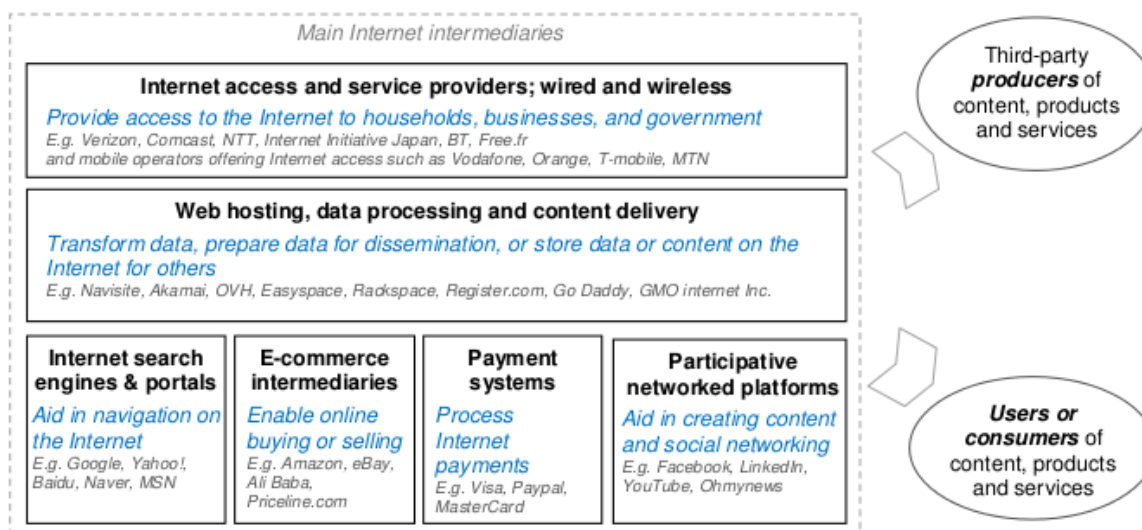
Main Internet intermediaries

**Internet access and service providers; wired and wireless**

Provide access to the Internet to households, businesses, and government

E.g. Verizon, Comcast, NTT, Internet Initiative Japan, BT, Free.fr and mobile operators offering Internet access such as Vodafone, Orange, T-mobile, MTN

**Web hosting, data processing and content delivery**

Transform data, prepare data for dissemination, or store data or content on the Internet for others

E.g. Navisite, Akamai, OVH, Easyspace, Rackspace, Register.com, Go Daddy, GMO internet Inc.

**Internet search engines & portals**

Aid in navigation on the Internet

E.g. Google, Yahoo!, Baidu, Naver, MSN

**E-commerce intermediaries**

Enable online buying or selling

E.g. Amazon, eBay, Ali Baba, Priceline.com

**Payment systems**

Process Internet payments

E.g. Visa, Paypal, MasterCard

**Participative networked platforms**

Aid in creating content and social networking

E.g. Facebook, LinkedIn, YouTube, Ohmynews

Third-party ***producers*** of content, products and services

***Users or consumers*** of content, products and services